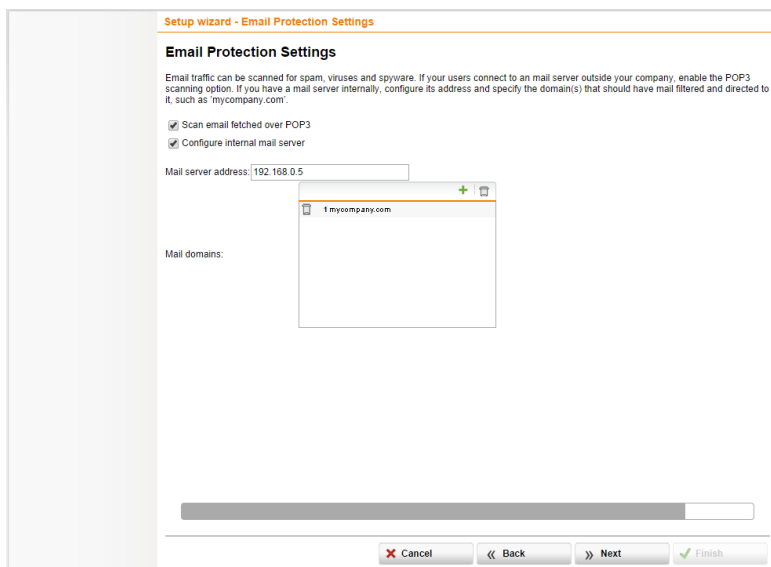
Setup wizard - Email Protection Settings

Email Protection Settings

Email traffic can be scanned for spam, viruses and spyware. If your users connect to an mail server outside your company, enable the POP3 scanning option. If you have a mail server internally, configure its address and specify the domain(s) that should have mail filtered and directed to it, such as 'mycompany.com'.

Scan email fetched over POP3

Configure internal mail server

Mail server address: 192.168.0.5

Mail domains:

1 mycompany.com

Cancel

Back

Next

Finish